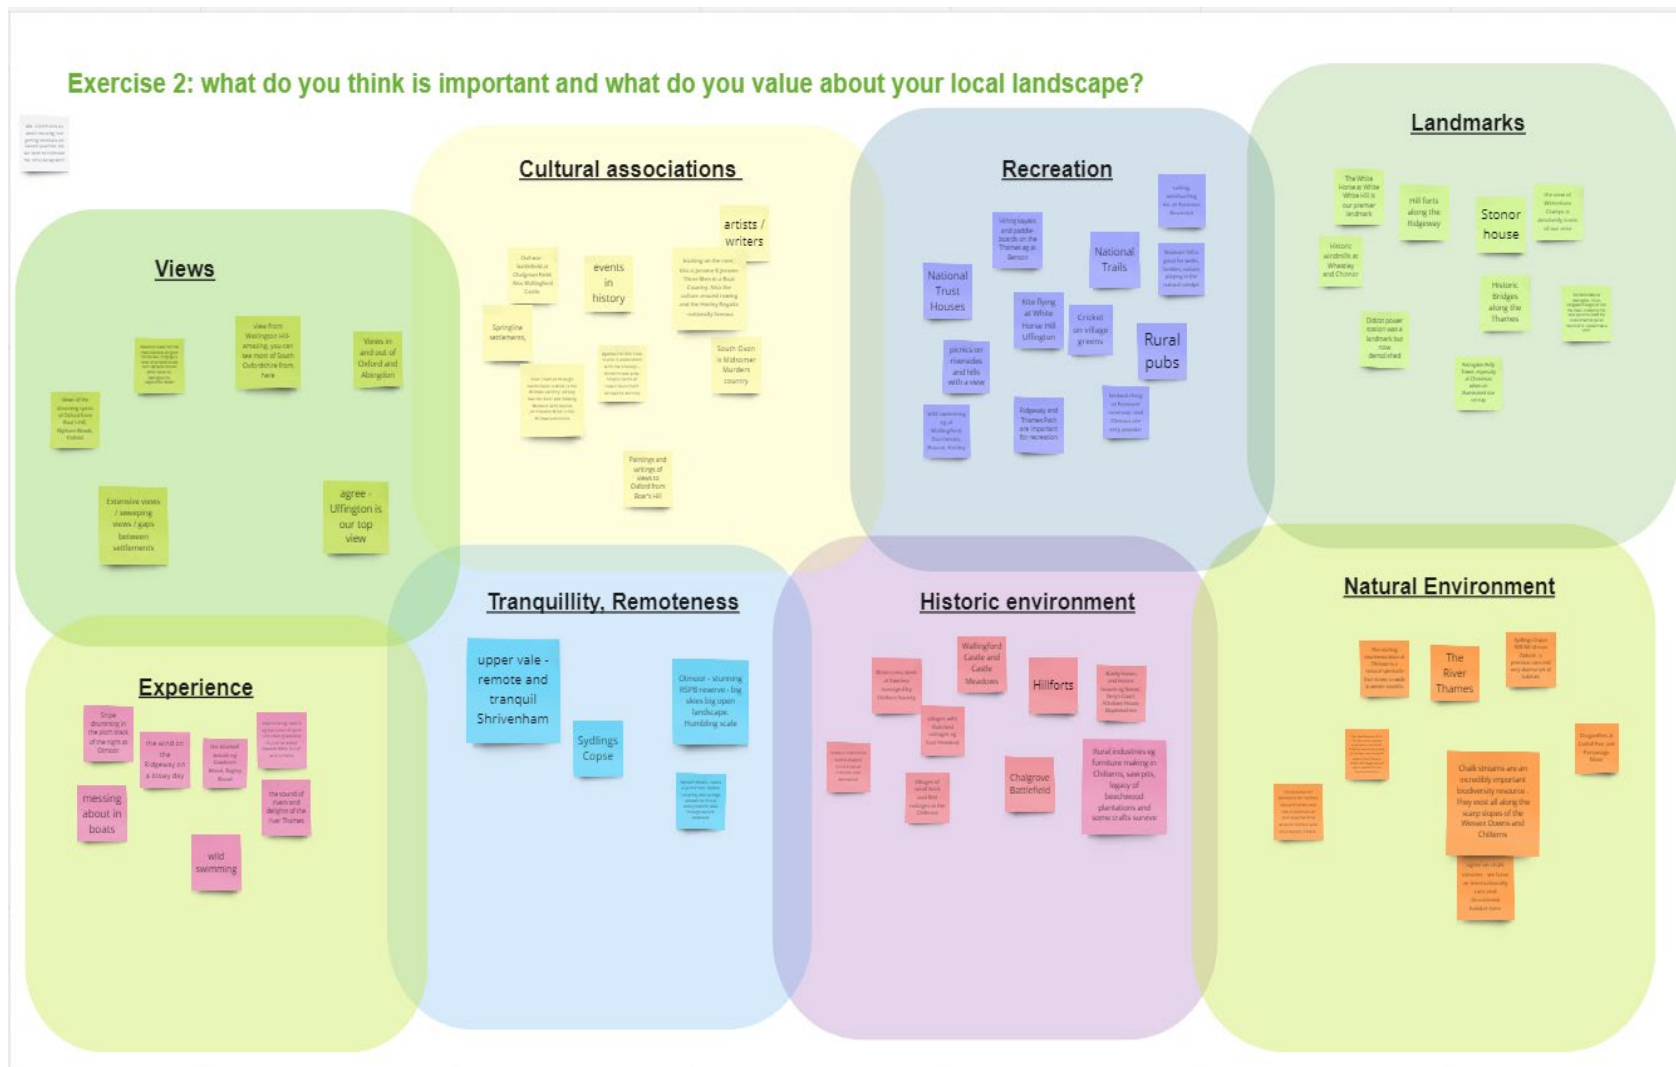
Exercise 2: what do you think is important and what do you value about your local landscape?

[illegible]

Views

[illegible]

view from Watlington Hill - amazing, you can see more of South Oxfordshire from here

Views in and out of Oxford and Abingdon

View of the dreaming spires of Oxford from Boar's Hill, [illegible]

Extensive views / sweeping views / gaps between settlements

agree - Uffington is our top view

Cultural associations

artists / writers

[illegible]

events in history

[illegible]

Springline settlements

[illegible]

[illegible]

South Oxon is Midsomer Murders country

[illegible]

Paintings and writings of views to Oxford from Boar's Hill

Recreation

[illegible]

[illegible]

National Trails

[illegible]

National Trust Houses

Kite flying at White Horse Hill Uffington

Cricket on village greens

Rural pubs

picnics on riversides and hills with a view

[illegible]

Ridgeway and Thames Path are important for recreation

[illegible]

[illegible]

Landmarks

The White Horse at White Horse Hill is our premier landmark

Hill forts along the Ridgeway

Stonor house

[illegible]

Historic windmills at Wheatley and Chinnor

Historic Bridges along the Thames

Didcot power station was a landmark but now demolished

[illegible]

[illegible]

Tranquillity, Remoteness

upper vale - remote and tranquil Shrivenham

Sydlings Copse

Otmoor - stunning RSPB reserve - big skies big open landscape. Humbling scale

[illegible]

Historic environment

Wallingford Castle and Castle Meadows

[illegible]

Hillforts

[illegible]

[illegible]

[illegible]

Chalgrove Battlefield

Rural industries eg furniture making in Chilterns, sawpits, legacy of beechwood plantations and some crafts survive

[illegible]

Natural Environment

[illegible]

The River Thames

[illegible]

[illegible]

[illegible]

Chalk streams are an incredibly important biodiversity resource. They exist all along the scarp slopes of the Wessex Downs and Chilterns

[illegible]

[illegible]

Experience

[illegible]

the wind on the Ridgeway on a blowy day

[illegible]

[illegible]

messing about in boats

the sound of rivers and delights of the river Thames

wild swimming